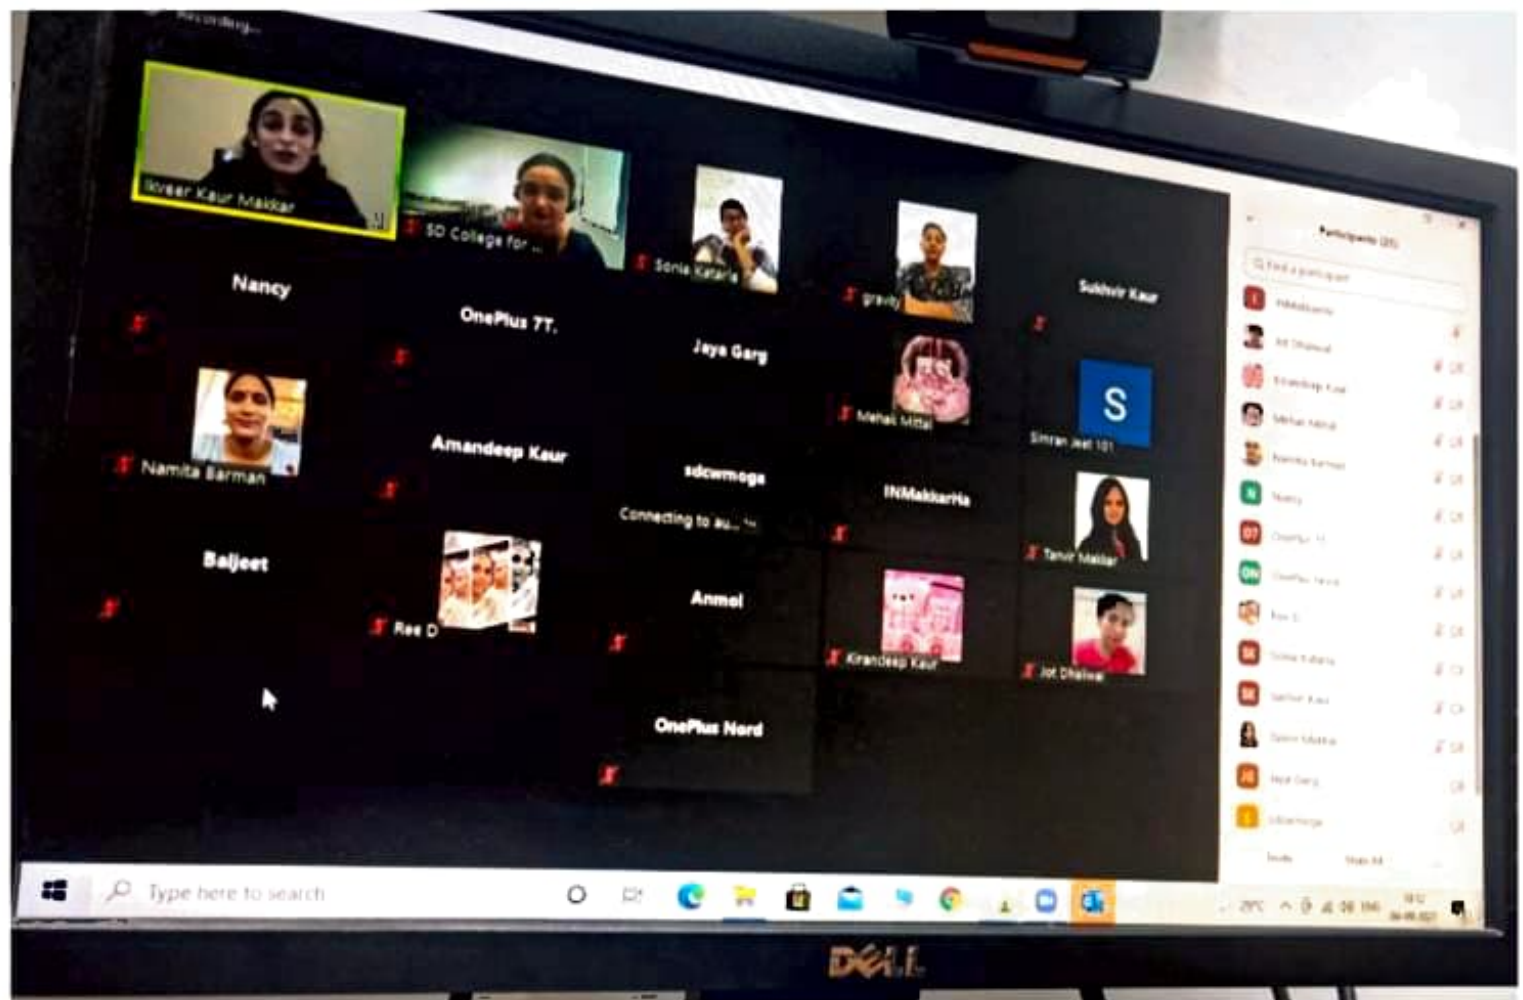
Recording...

Ikreet Kaur Makkar

SD College for ...

Sonia Kataria

gravity

Nancy

OnePlus 7T

Jaya Garg

Sukhvir Kaur

Mehak Mittal

S

Simran Jeet 101

Namita Barman

Amandeep Kaur

sdcwmoga

Connecting to au...

INMakkarHa

Tanvir Makkar

Baljeet

Ree D

Anmol

Kirandeep Kaur

Jot Dhaliwal

OnePlus Nord

Participants (25)

Find a participant

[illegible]

Invite

Mute All

Type here to search

29°C

DELL